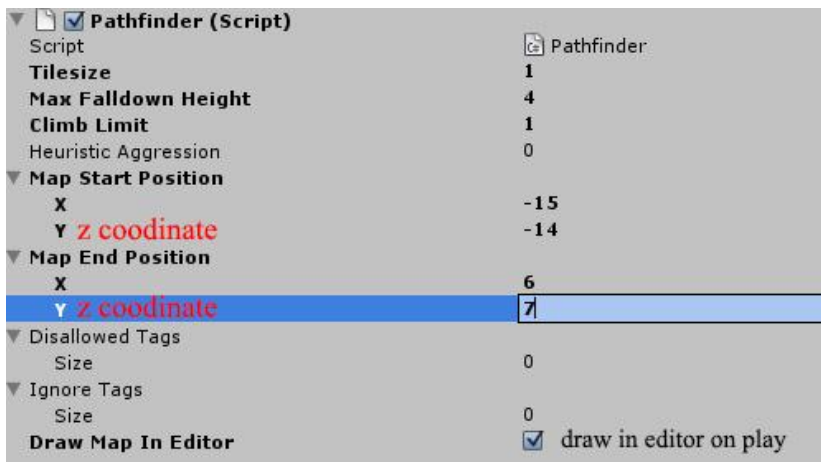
Pathfinder (Script)

| | |
|---|---|
| Script | Pathfinder |
| Tilesize | 1 |
| Max Falldown Height | 4 |
| Climb Limit | 1 |
| Heuristic Aggression | 0 |
| Map Start Position | |
| X | -15 |
| Y z coodinate | -14 |
| Map End Position | |
| X | 6 |
| Y z coodinate | 7 |
| Disallowed Tags | |
| Size | 0 |
| Ignore Tags | |
| Size | 0 |
| Draw Map In Editor | draw in editor on play |